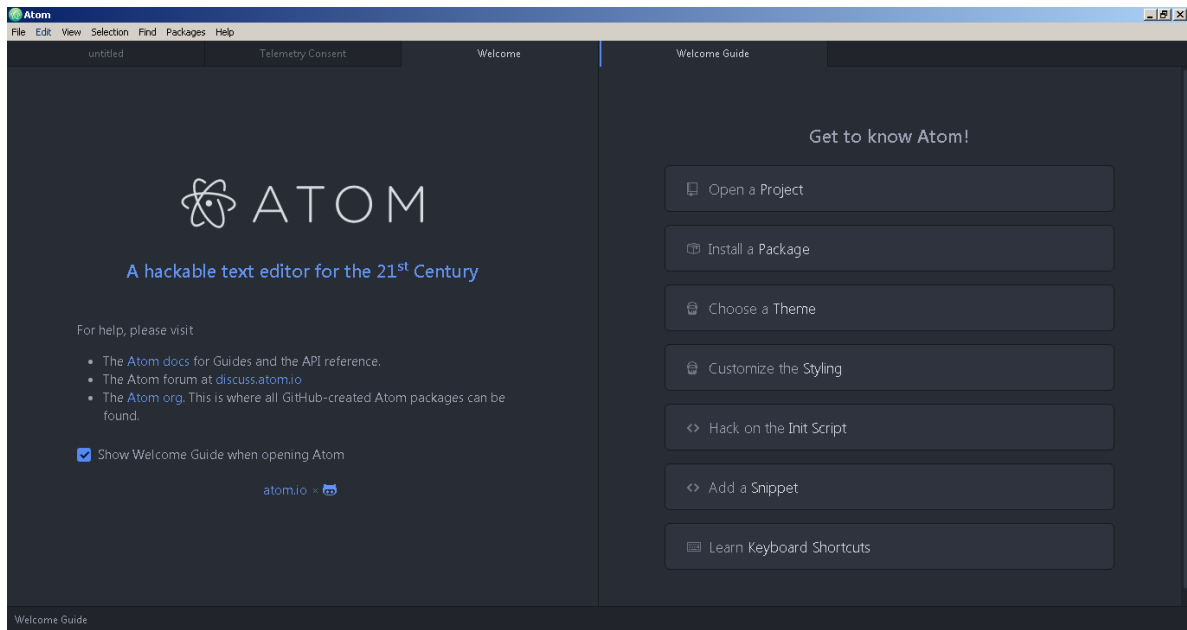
Atom

File Edit View Selection Find Packages Help

untitled

Telemetry Consent

Welcome

Welcome Guide

ATOM

A hackable text editor for the $21^{st}$ Century

For help, please visit

- The Atom docs for Guides and the API reference.
- The Atom forum at discuss.atom.io
- The Atom org. This is where all GitHub-created Atom packages can be found.

Show Welcome Guide when opening Atom

atom.io ×

Get to know Atom!

Open a Project

Install a Package

Choose a Theme

Customize the Styling

Hack on the Init Script

Add a Snippet

Learn Keyboard Shortcuts

Welcome Guide